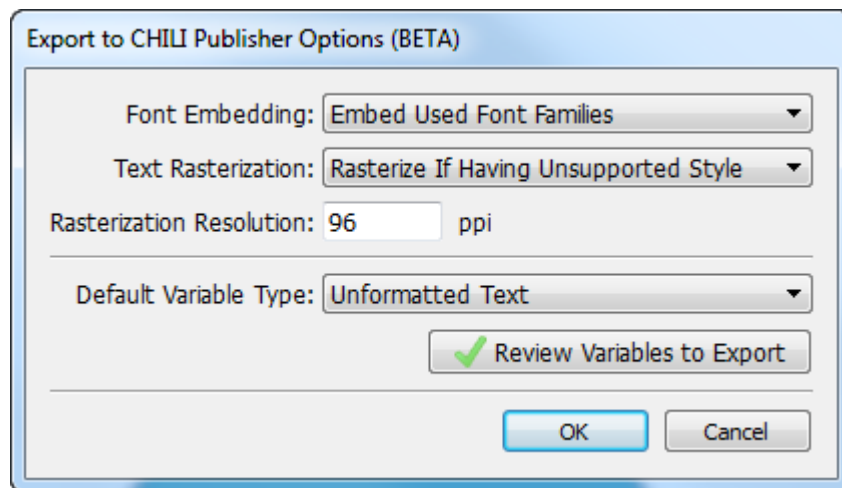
Export to CHILI Publisher Options (BETA)

Font Embedding: Embed Used Font Families

Text Rasterization: Rasterize If Having Unsupported Style

Rasterization Resolution: 96 ppi

Default Variable Type: Unformatted Text

Review Variables to Export

OK

Cancel